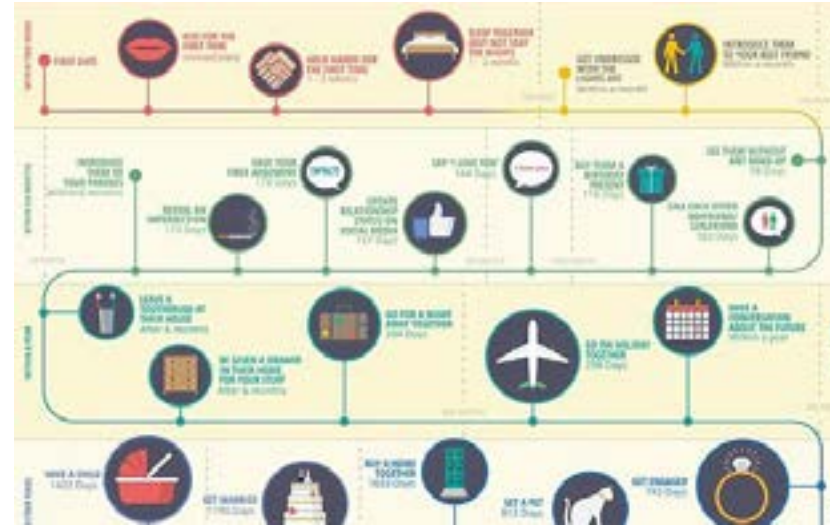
FIRST DATE

KISS FOR THE FIRST TIME
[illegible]

HOLD HANDS FOR THE FIRST TIME
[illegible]

SLEEP TOGETHER (BUT NOT SEX) THE NIGHT
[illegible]

GET INTRODUCED WITH THE FRIENDS
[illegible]

INTRODUCE THEM TO YOUR BEST FRIEND
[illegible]

INTRODUCE THEM TO YOUR PARENTS
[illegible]

REVEAL AN IMPERFECTION
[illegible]

HAVE YOUR FIRST ARGUMENT
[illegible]

UPDATE RELATIONSHIP STATUS ON SOCIAL MEDIA
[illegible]

SAY "I LOVE YOU"
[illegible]

BUY THEM A BIRTHDAY PRESENT
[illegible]

SEE THEM WITHOUT ANY MAKE-UP
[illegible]

TALK EACH OTHER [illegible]
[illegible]

LEAVE A TOOTHBRUSH AT THEIR HOUSE
After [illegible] months

BE GIVEN A DRAWER IN THEIR HOUSE FOR YOUR STUFF
After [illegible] months

GO FOR A NIGHT AWAY TOGETHER
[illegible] Days

GO ON HOLIDAY TOGETHER
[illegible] Days

HAVE A CONVERSATION ABOUT THE FUTURE
Within a year

HAVE A CHILD
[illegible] Days

GET MARRIED
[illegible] Days

BUY A HOME TOGETHER
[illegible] Days

GET A PET
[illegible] Days

GET ENGAGED
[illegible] Days